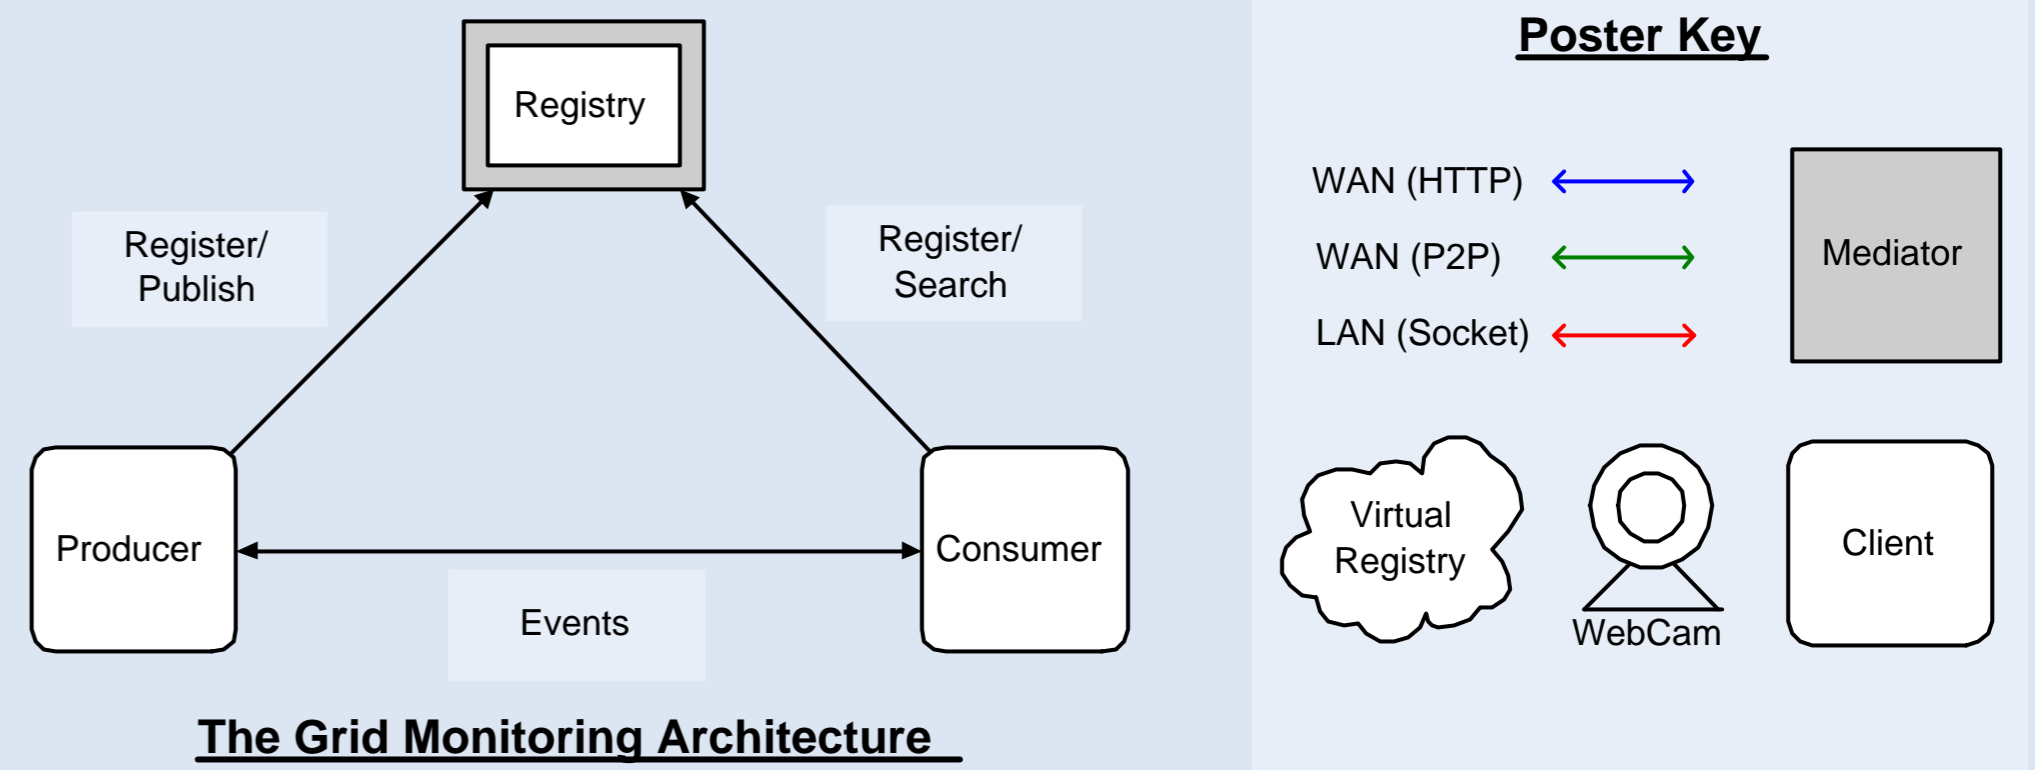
Registry

Register/
Publish

Register/
Search

Producer

Consumer

Events

The Grid Monitoring Architecture

Poster Key

WAN (HTTP)

WAN (P2P)

LAN (Socket)

Mediator

Virtual
Registry

WebCam

Client